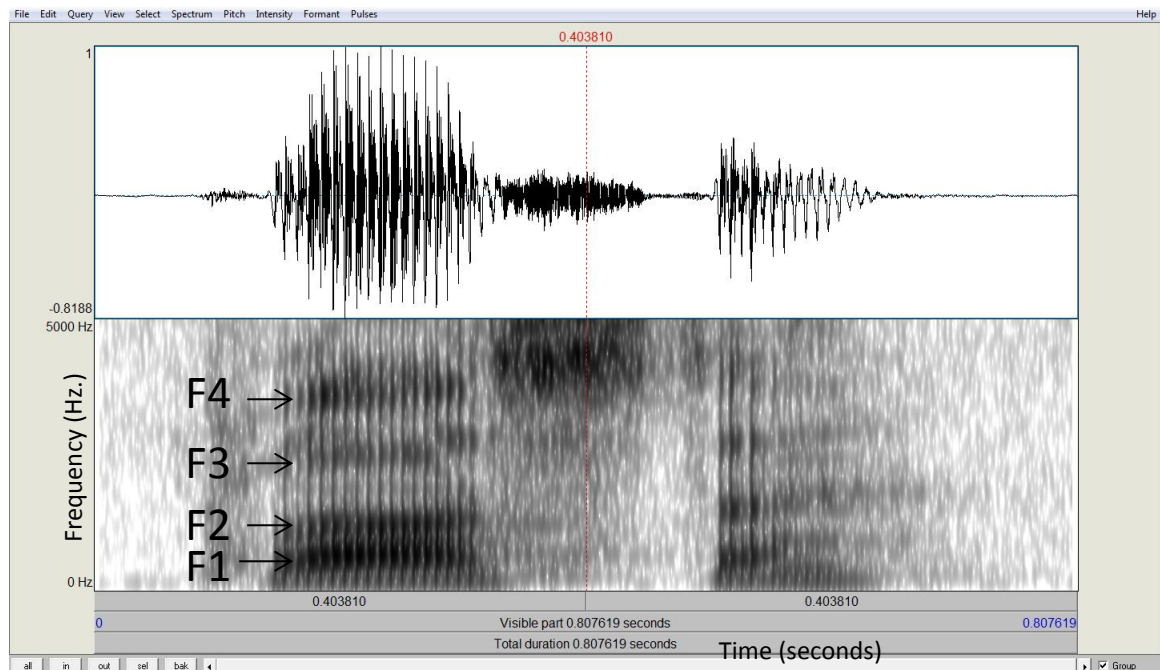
File Edit Query View Select Spectrum Pitch Intensity Formant Pulses Help

0.403810

1

-0.8188

5000 Hz

Frequency (Hz.)

F4

F3

F2

F1

0 Hz

0.403810 0.403810

0 Visible part 0.807619 seconds 0.807619

Total duration 0.807619 seconds

Time (seconds)

all in out sel bak

Group